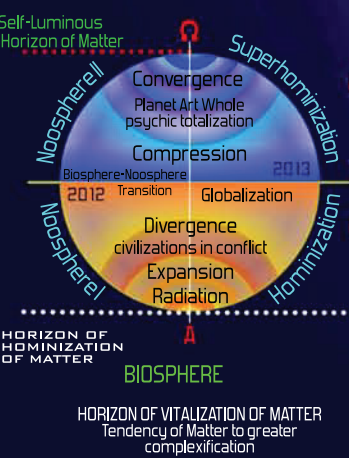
Self-Luminous Horizon of Matter

Ω

NoosphereII

Superhominization

Convergence

Planet Art Whole psychic totalization

Compression

Biosphere-Noosphere Transition

2012

2013

Globalization

NoosphereI

Hominization

Divergence civilizations in conflict

Expansion

Radiation

A

HORIZON OF HOMINIZATION OF MATTER

BIOSPHERE

HORIZON OF VITALIZATION OF MATTER
Tendency of Matter to greater complexification